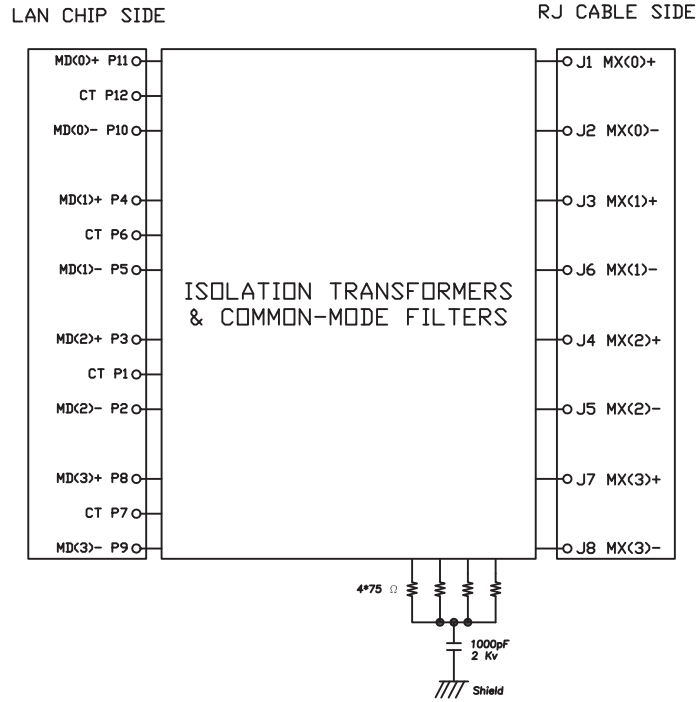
LAN CHIP SIDE

RJ CABLE SIDE

MD(0)+ P11
CT P12
MD(0)- P10
MD(1)+ P4
CT P6
MD(1)- P5
MD(2)+ P3
CT P1
MD(2)- P2
MD(3)+ P8
CT P7
MD(3)- P9

ISOLATION TRANSFORMERS & COMMON-MODE FILTERS

J1 MX(0)+
J2 MX(0)-
J3 MX(1)+
J6 MX(1)-
J4 MX(2)+
J5 MX(2)-
J7 MX(3)+
J8 MX(3)-

4*75 Ω

1000pF
2 Kv

Shield